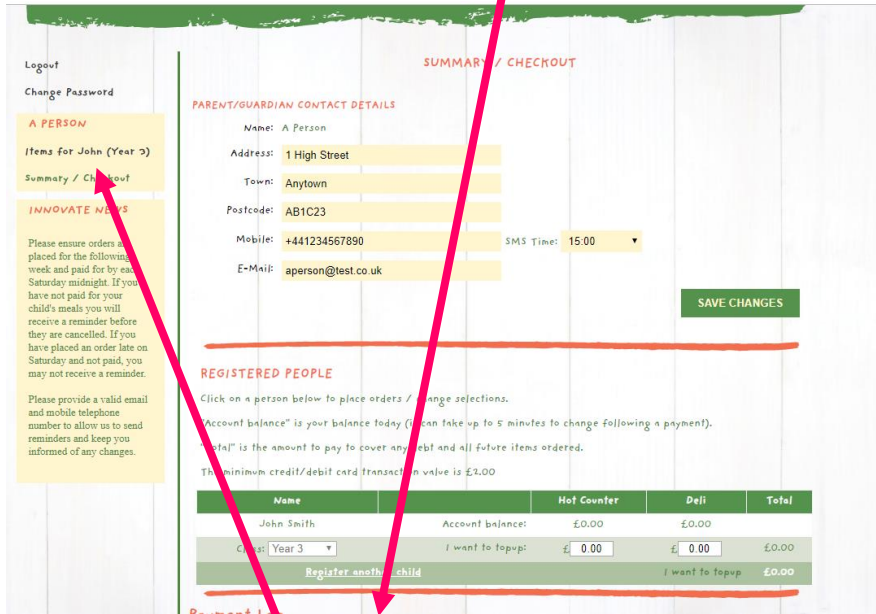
Logout

Change Password

A PERSON

Items for John (Year 3)

Summary / Checkout

INNOVATE NEWS

Please ensure orders are placed for the following week and paid for by each Saturday midnight. If you have not paid for your child's meals you will receive a reminder before they are cancelled. If you have placed an order late on Saturday and not paid, you may not receive a reminder.

Please provide a valid email and mobile telephone number to allow us to send reminders and keep you informed of any changes.

SUMMARY / CHECKOUT

PARENT/GUARDIAN CONTACT DETAILS

Name: A Person

Address: 1 High Street

Town: Anytown

Postcode: AB1C23

Mobile: +441234567890 SMS Time: 15:00

E-Mail: aperson@test.co.uk

SAVE CHANGES

REGISTERED PEOPLE

Click on a person below to place orders / change selections.

"Account balance" is your balance today (it can take up to 5 minutes to change following a payment).

"Total" is the amount to pay to cover any debt and all future items ordered.

The minimum credit/debit card transaction value is £2.00

| Name | | Hot Counter | Deli | Total |
|---|---|---|---|---|
| John Smith | Account balance: | £0.00 | £0.00 | |
| Class: Year 3 | I want to topup: | £ 0.00 | £ 0.00 | £0.00 |
| Register another child | | | I want to topup | £0.00 |

Payment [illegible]